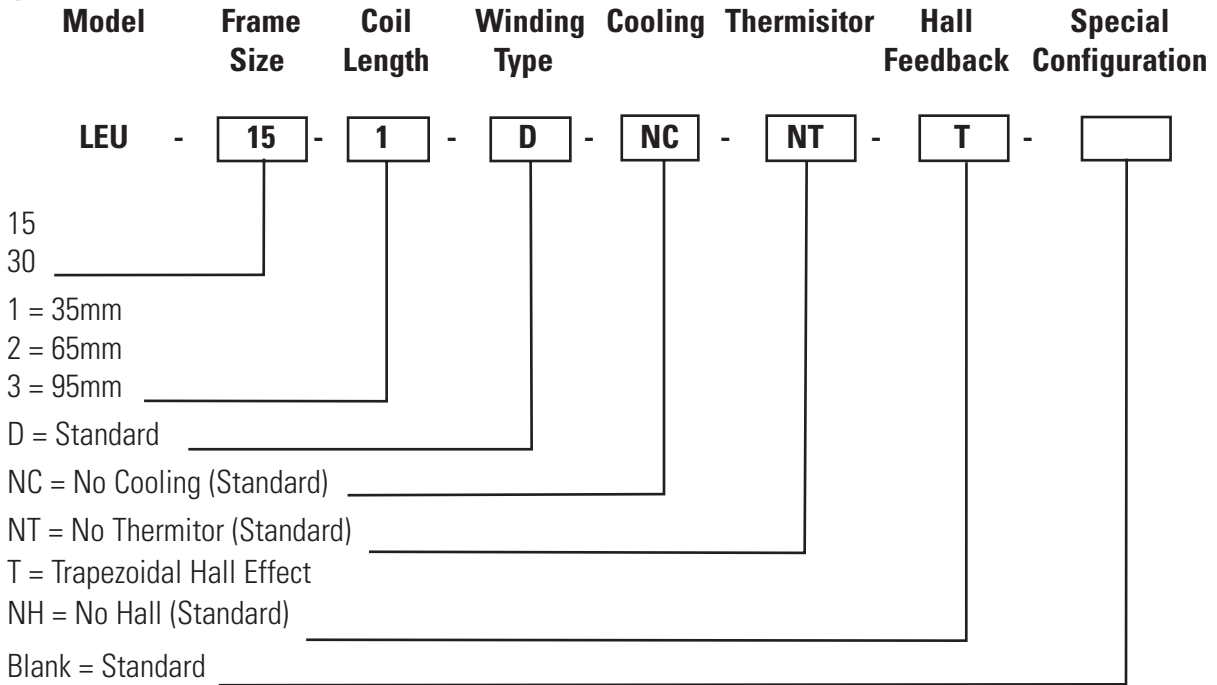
Model Frame Size Coil Length Winding Type Cooling Thermisitor Hall Feedback Special Configuration

LEU - 15 - 1 - D - NC - NT - T -

15
30

1 = 35mm
2 = 65mm
3 = 95mm

D = Standard

NC = No Cooling (Standard)

NT = No Thermitor (Standard)

T = Trapezoidal Hall Effect
NH = No Hall (Standard)

Blank = Standard